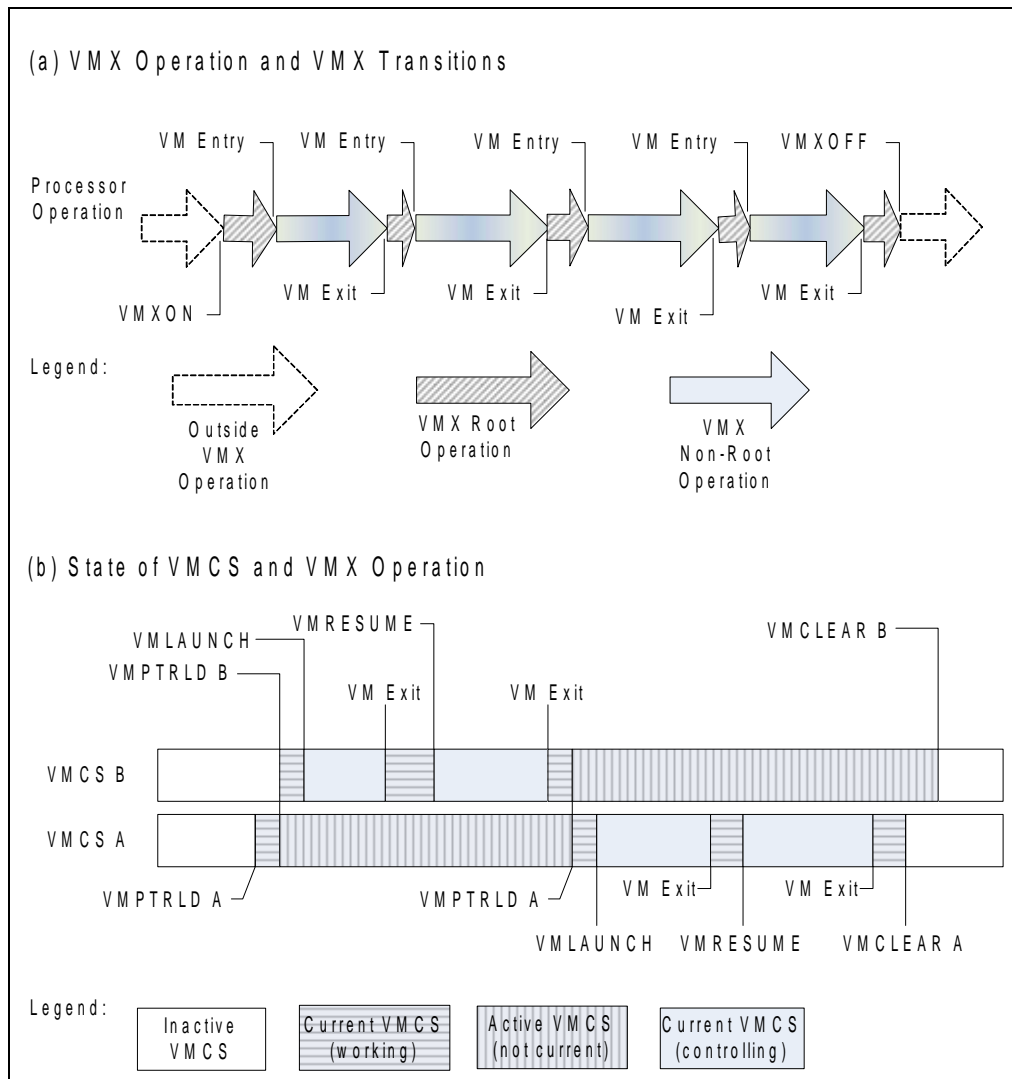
(a) VMX Operation and VMX Transitions

VM Entry
VM Entry
VM Entry
VM Entry
VMXOFF

Processor Operation

VMXON
VM Exit
VM Exit
VM Exit
VM Exit

Legend:

Outside VMX Operation

VMX Root Operation

VMX Non-Root Operation

(b) State of VMCS and VMX Operation

VMLAUNCH
VMRESUME
VMCLEAR B
VMPTRLD B
VM Exit
VM Exit

VMCS B

VMCS A

VMPTRLD A
VMPTRLD A
VM Exit
VM Exit
VMLAUNCH
VMRESUME
VMCLEAR A

Legend:

Inactive VMCS

Current VMCS (working)

Active VMCS (not current)

Current VMCS (controlling)